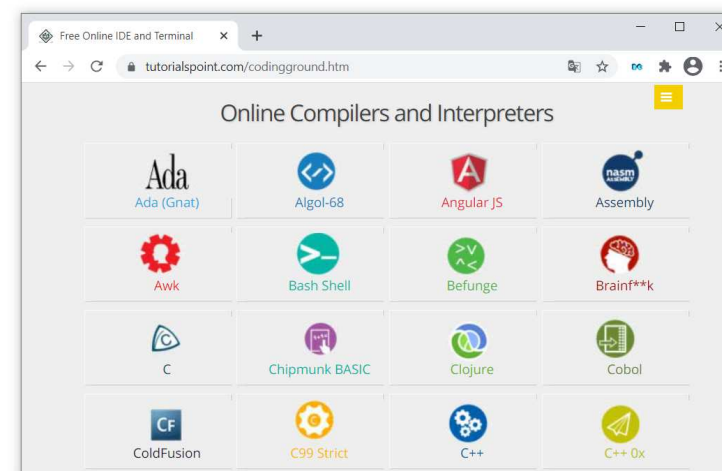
Free Online IDE and Terminal ×
+

tutorialspoint.com/codingground.htm

Online Compilers and Interpreters

| Ada<br>Ada (Gnat) | Algol-68 | Angular JS | nasm<br>Assembly |
|---|---|---|---|
| Awk | >_<br>Bash Shell | Befunge | Brainf**k |
| C | Chipmunk BASIC | Clojure | Cobol |
| CF<br>ColdFusion | C99 Strict | C++ | C++ 0x |